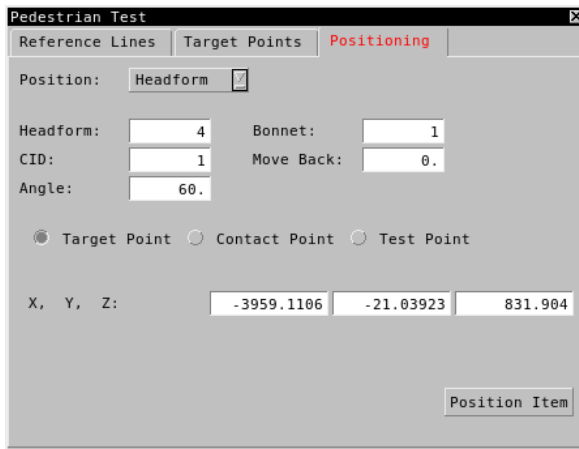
Pedestrian Test

Reference Lines
Target Points
Positioning

Position: Headform

Headform: 4
Bonnet: 1
CID: 1
Move Back: 0.
Angle: 60.

Target Point
Contact Point
Test Point

X, Y, Z: -3959.1106 -21.03923 831.904

Position Item